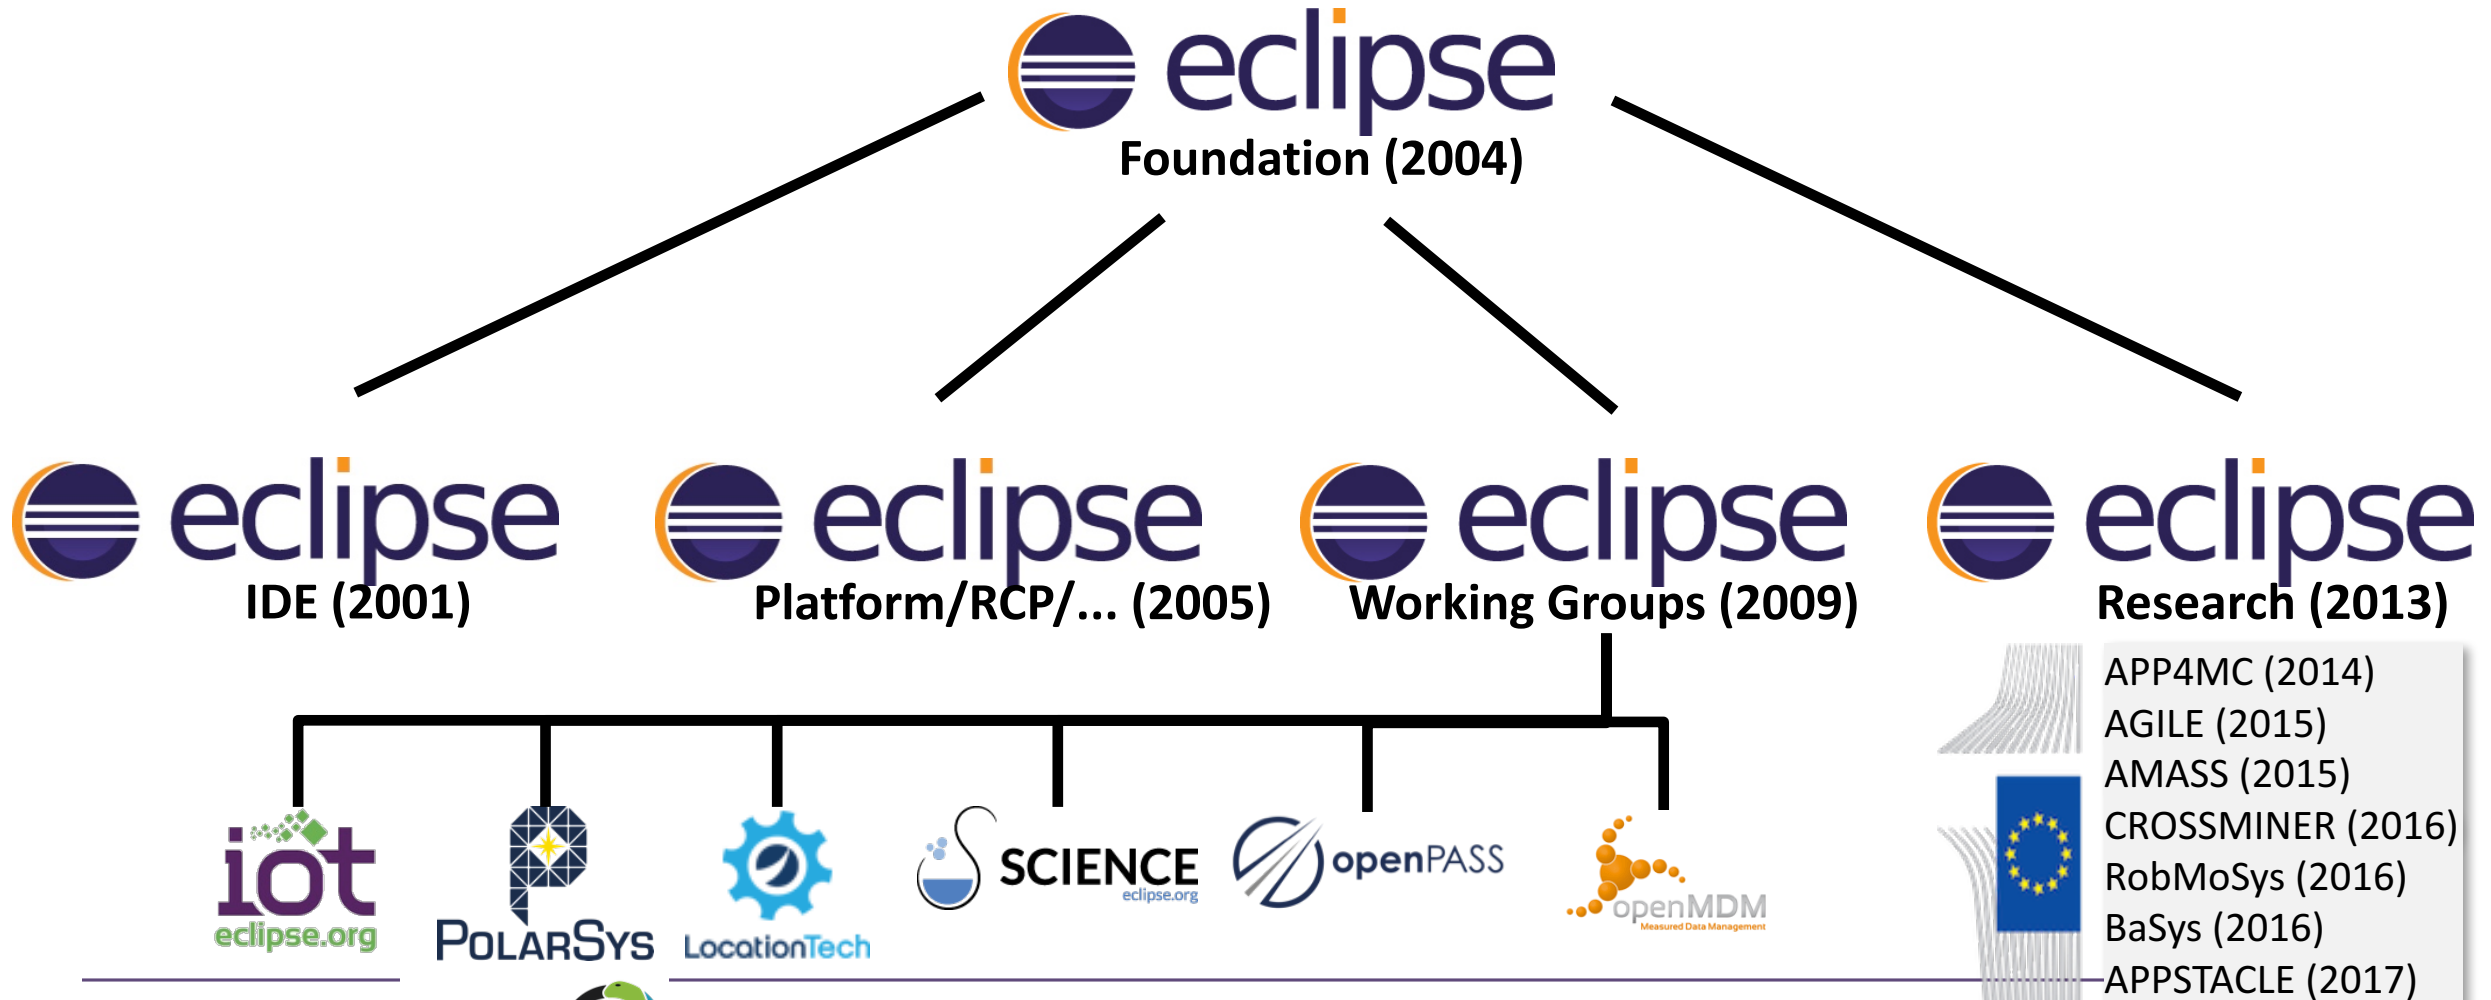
eclipse
Foundation (2004)

eclipse
IDE (2001)

eclipse
Platform/RCP/... (2005)

eclipse
Working Groups (2009)

eclipse
Research (2013)

APP4MC (2014)
AGILE (2015)
AMASS (2015)
CROSSMINER (2016)
RobMoSys (2016)
BaSys (2016)
APPSTACLE (2017)

iot
eclipse.org

POLARSYS

LocationTech

SCIENCE
eclipse.org

openPASS

openMDM
Measured Data Management